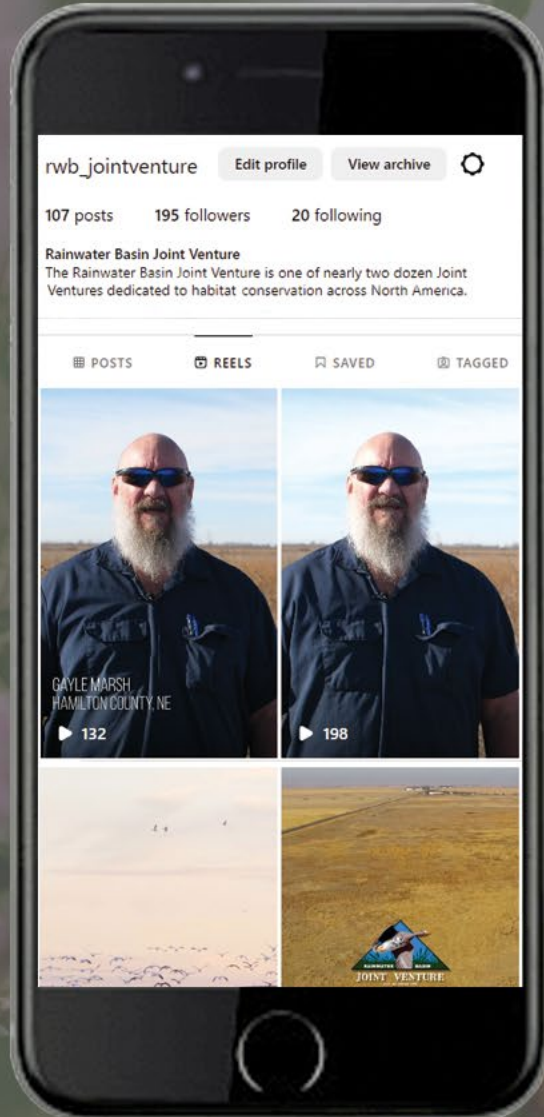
rwb_jointventure Edit profile View archive

107 posts 195 followers 20 following

Rainwater Basin Joint Venture
The Rainwater Basin Joint Venture is one of nearly two dozen Joint Ventures dedicated to habitat conservation across North America.

POSTS REELS SAVED TAGGED

GAYLE MARSH
HAMILTON COUNTY, NE

132

198

RAINWATER BASIN
JOINT VENTURE